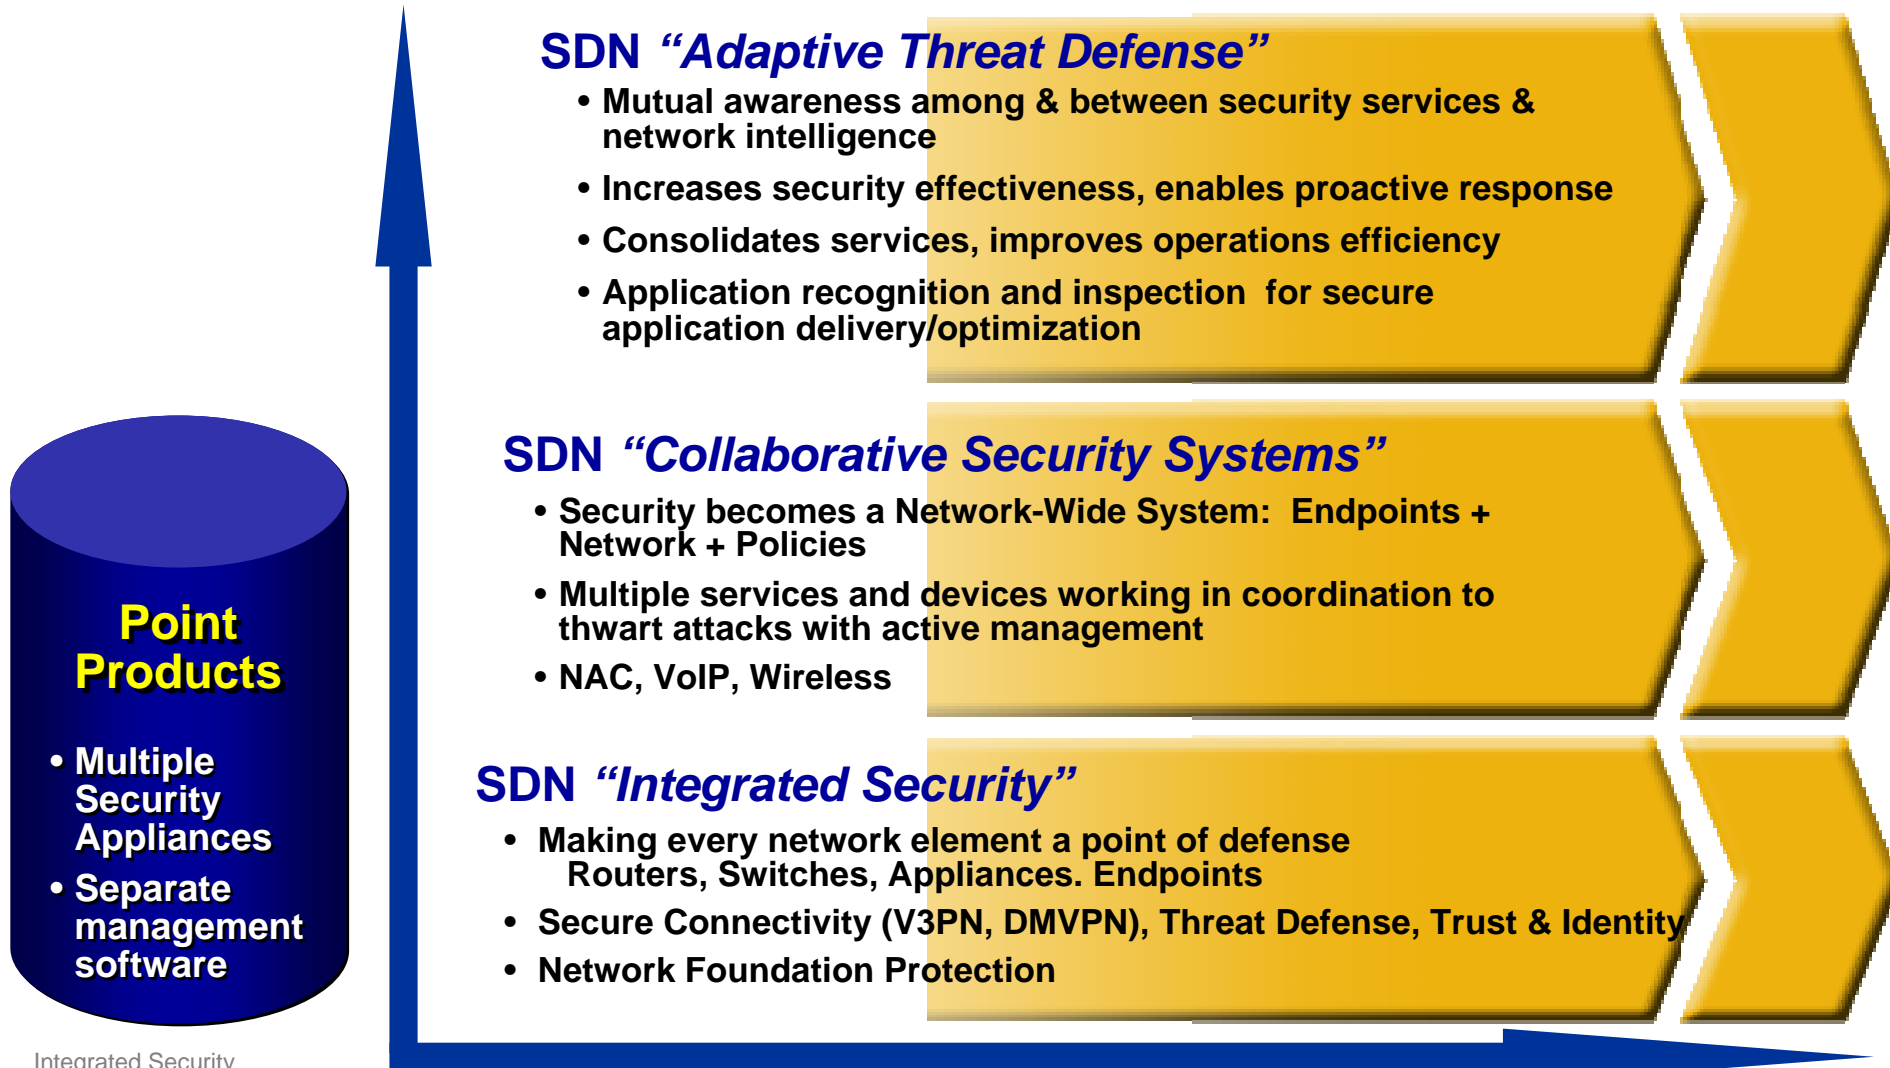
SDN "Adaptive Threat Defense"

• Mutual awareness among & between security services & network intelligence

• Increases security effectiveness, enables proactive response

• Consolidates services, improves operations efficiency

• Application recognition and inspection for secure application delivery/optimization

SDN "Collaborative Security Systems"

• Security becomes a Network-Wide System: Endpoints + Network + Policies

• Multiple services and devices working in coordination to thwart attacks with active management

• NAC, VoIP, Wireless

SDN "Integrated Security"

• Making every network element a point of defense Routers, Switches, Appliances. Endpoints

• Secure Connectivity (V3PN, DMVPN), Threat Defense, Trust & Identity

• Network Foundation Protection

Point Products

• Multiple Security Appliances

• Separate management software

Integrated Security